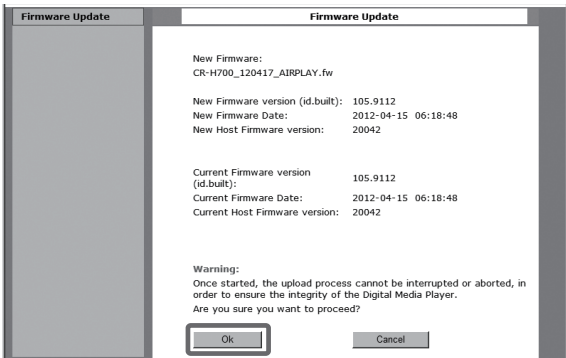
Firmware Update

Firmware Update

New Firmware:
CR-H700_120417_AIRPLAY.fw

New Firmware version (id.built): 105.9112
New Firmware Date: 2012-04-15 06:18:48
New Host Firmware version: 20042

Current Firmware version (id.built): 105.9112
Current Firmware Date: 2012-04-15 06:18:48
Current Host Firmware version: 20042

Warning:
Once started, the upload process cannot be interrupted or aborted, in order to ensure the integrity of the Digital Media Player.
Are you sure you want to proceed?

Ok

Cancel